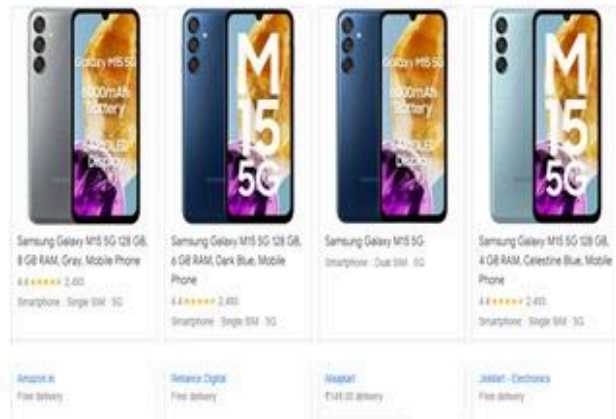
Galaxy M15 5G

6000mAh Battery

sAMOLED Display

M 15 5G

Galaxy M15 5G

6000mAh Battery

M 15 5G

Samsung Galaxy M15 5G 128 GB, 8 GB RAM, Gray, Mobile Phone

4.4 ★★★★★ 2,460

Smartphone · Single SIM · 5G

Samsung Galaxy M15 5G 128 GB, 6 GB RAM, Dark Blue, Mobile Phone

4.4 ★★★★★ 2,460

Smartphone · Single SIM · 5G

Samsung Galaxy M15 5G

Smartphone · Dual SIM · 5G

Samsung Galaxy M15 5G 128 GB, 4 GB RAM, Celestine Blue, Mobile Phone

4.4 ★★★★★ 2,465

Smartphone · Single SIM · 5G

Amazon.in

Free delivery

Reliance Digital

Free delivery

Flipkart

₹149.00 delivery

JioMart - Electronics

Free delivery